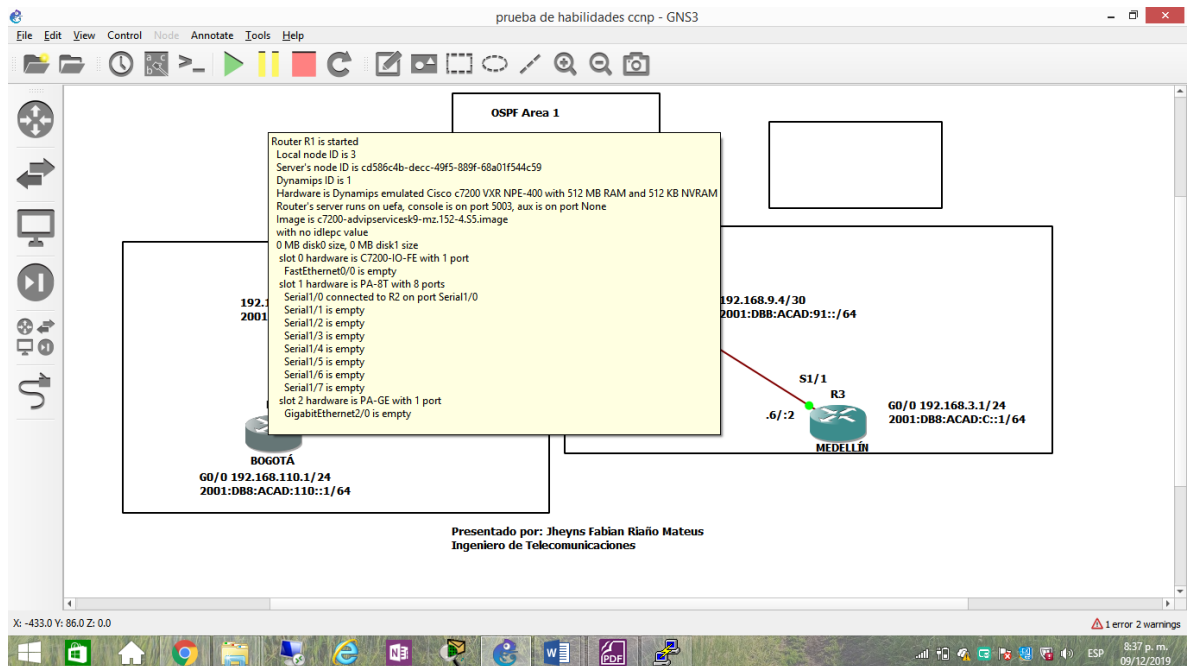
prueba de habilidades ccnp - GNS3

File Edit View Control Node Annotate Tools Help

OSPF Area 1

Router R1 is started
Local node ID is 3
Server's node ID is cd586c4b-decc-49f5-889f-68a01f544c59
Dynamips ID is 1
Hardware is Dynamips emulated Cisco c7200 VXR NPE-400 with 512 MB RAM and 512 KB NVRAM
Router's server runs on uefa, console is on port 5003, aux is on port None
Image is c7200-advipservicesk9-mz.152-4.S5.image
with no idlepc value
0 MB disk0 size, 0 MB disk1 size
slot 0 hardware is C7200-IO-FE with 1 port
FastEthernet0/0 is empty
slot 1 hardware is PA-8T with 8 ports
Serial1/0 connected to R2 on port Serial1/0
Serial1/1 is empty
Serial1/2 is empty
Serial1/3 is empty
Serial1/4 is empty
Serial1/5 is empty
Serial1/6 is empty
Serial1/7 is empty
slot 2 hardware is PA-GE with 1 port
GigabitEthernet2/0 is empty

192.1
2001

192.168.9.4/30
2001:DBB:ACAD:91::/64

S1/1
R3
.6/:2
G0/0 192.168.3.1/24
2001:DB8:ACAD:C::1/64
MEDELLÍN

BOGOTÁ
G0/0 192.168.110.1/24
2001:DB8:ACAD:110::1/64

Presentado por: Jheyns Fabian Riaño Mateus
Ingeniero de Telecomunicaciones

X: -433.0 Y: 86.0 Z: 0.0
1 error 2 warnings

ESP 8:37 p. m. 09/12/2019